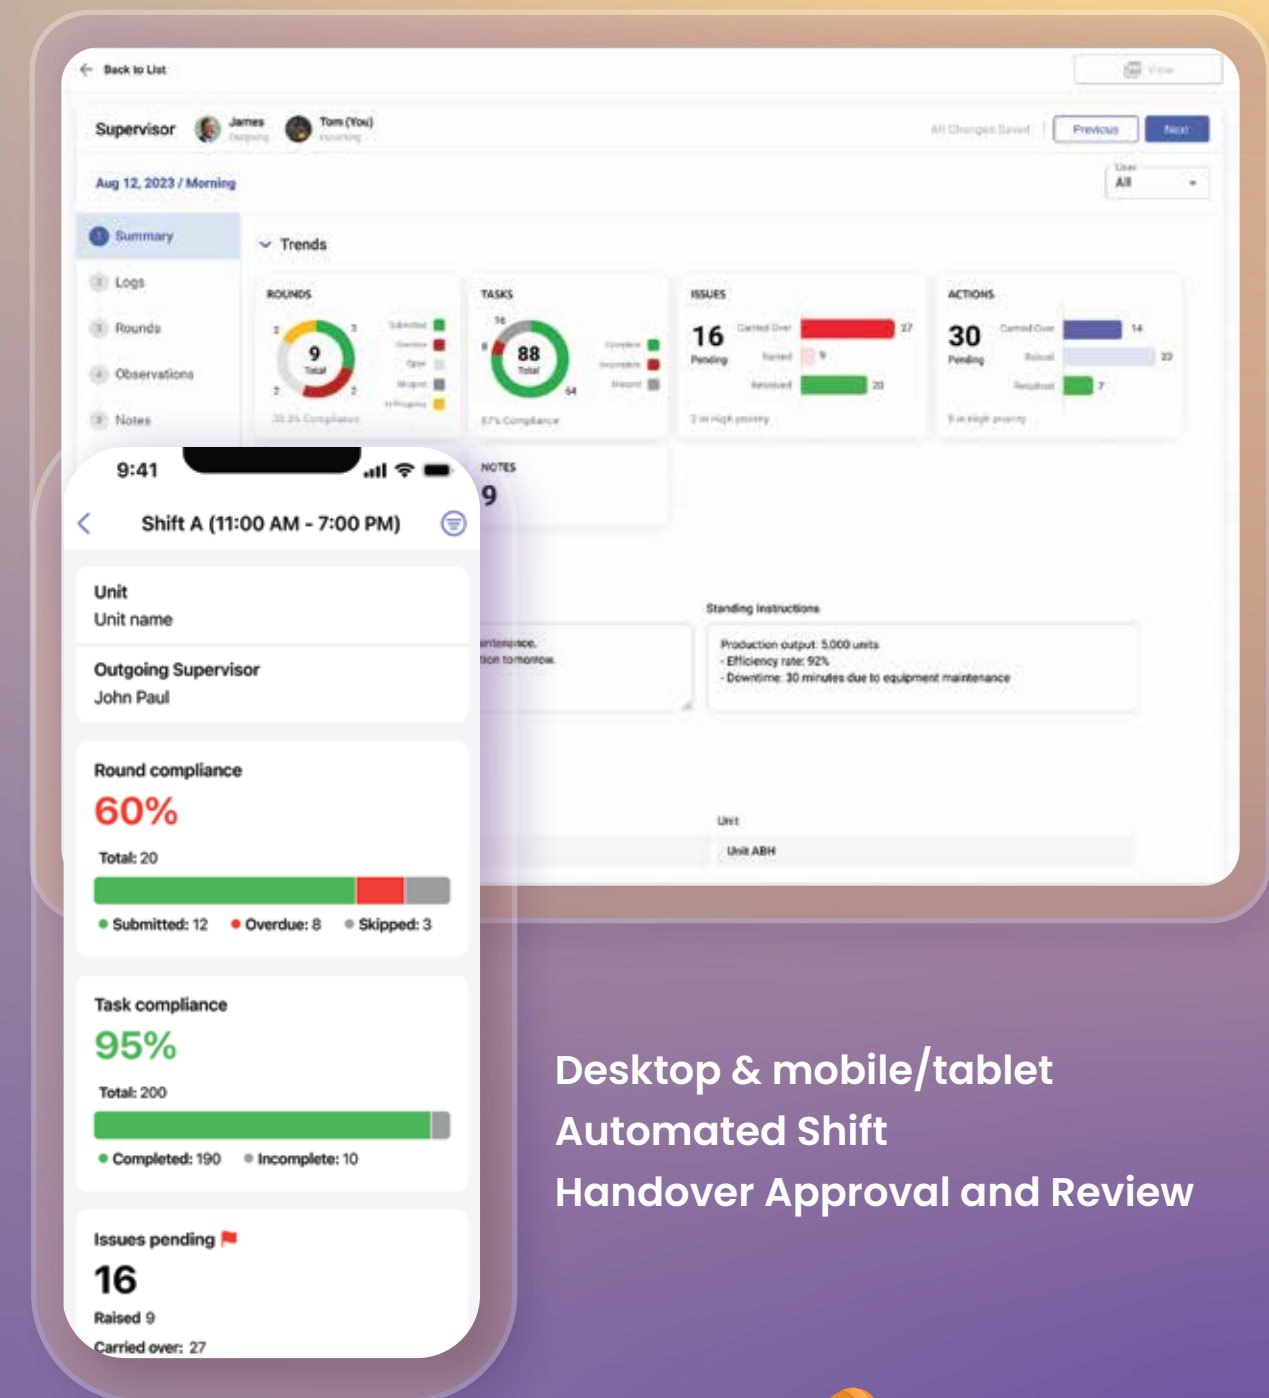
Back to List

View

Supervisor James Outgoing Tom (You) Incoming

All Changes Saved Previous Next

Aug 12, 2023 / Morning

User
All

1 Summary
2 Logs
3 Rounds
4 Observations
5 Notes

Trends

ROUNDS
9
Total
Submitted
Overdue
Open
Skipped
In Progress
33.3% Compliance

TASKS
88
Total
Complete
Incomplete
Missed
87% Compliance

ISSUES
16
Pending
Carried Over 27
Raised 9
Resolved 20
2 in High priority

ACTIONS
30
Pending
Carried Over 14
Raised 23
Resolved 7
8 in High priority

NOTES
9

Standing Instructions
Production output: 5,000 units
- Efficiency rate: 92%
- Downtime: 30 minutes due to equipment maintenance

maintenance.
tion tomorrow.

Unit
Unit ABH

9:41

Shift A (11:00 AM - 7:00 PM)

Unit
Unit name

Outgoing Supervisor
John Paul

Round compliance
60%
Total: 20
Submitted: 12 Overdue: 8 Skipped: 3

Task compliance
95%
Total: 200
Completed: 190 Incomplete: 10

Issues pending
16
Raised 9
Carried over: 27

Desktop & mobile/tablet
Automated Shift
Handover Approval and Review